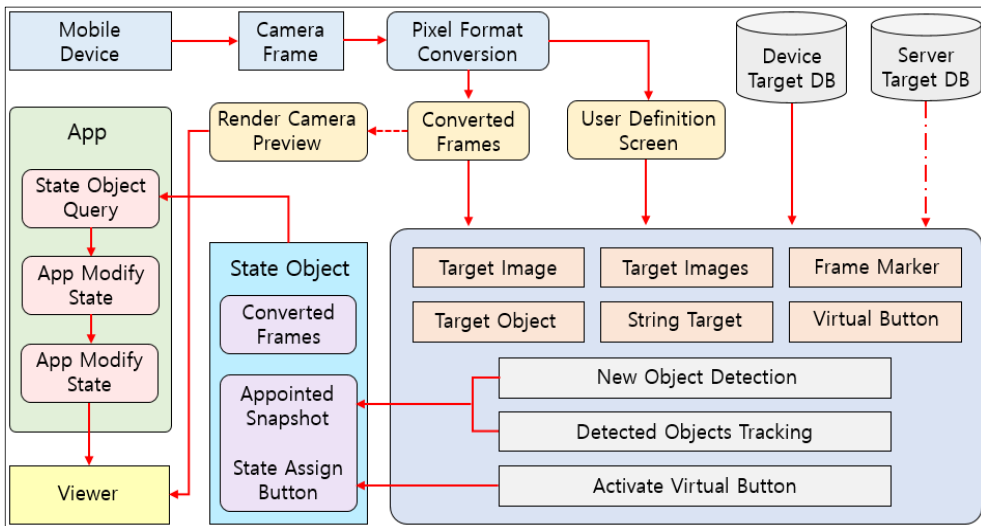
Mobile Device

Camera Frame

Pixel Format Conversion

Device Target DB

Server Target DB

App

Render Camera Preview

Converted Frames

User Definition Screen

State Object Query

App Modify State

App Modify State

State Object

Converted Frames

Appointed Snapshot

State Assign Button

Target Image

Target Images

Frame Marker

Target Object

String Target

Virtual Button

New Object Detection

Detected Objects Tracking

Activate Virtual Button

Viewer